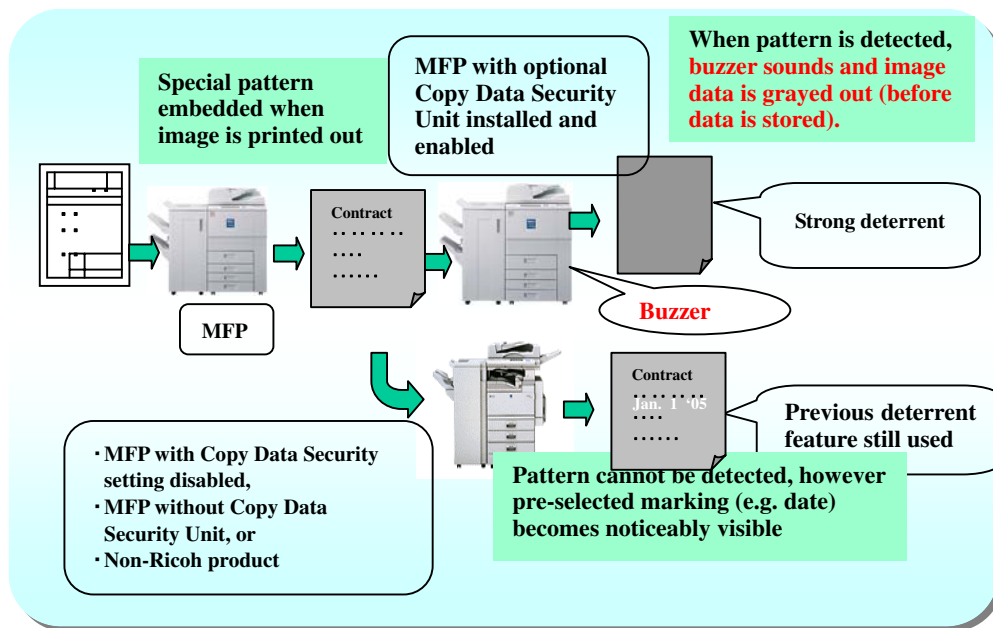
Special pattern embedded when image is printed out

MFP with optional Copy Data Security Unit installed and enabled

When pattern is detected, buzzer sounds and image data is grayed out (before data is stored).

Contract
………
….
……

Strong deterrent

Buzzer

MFP

Contract
Jan. 1 '05
….
……

Previous deterrent feature still used

・MFP with Copy Data Security setting disabled,
・MFP without Copy Data Security Unit, or
・Non-Ricoh product

Pattern cannot be detected, however pre-selected marking (e.g. date) becomes noticeably visible